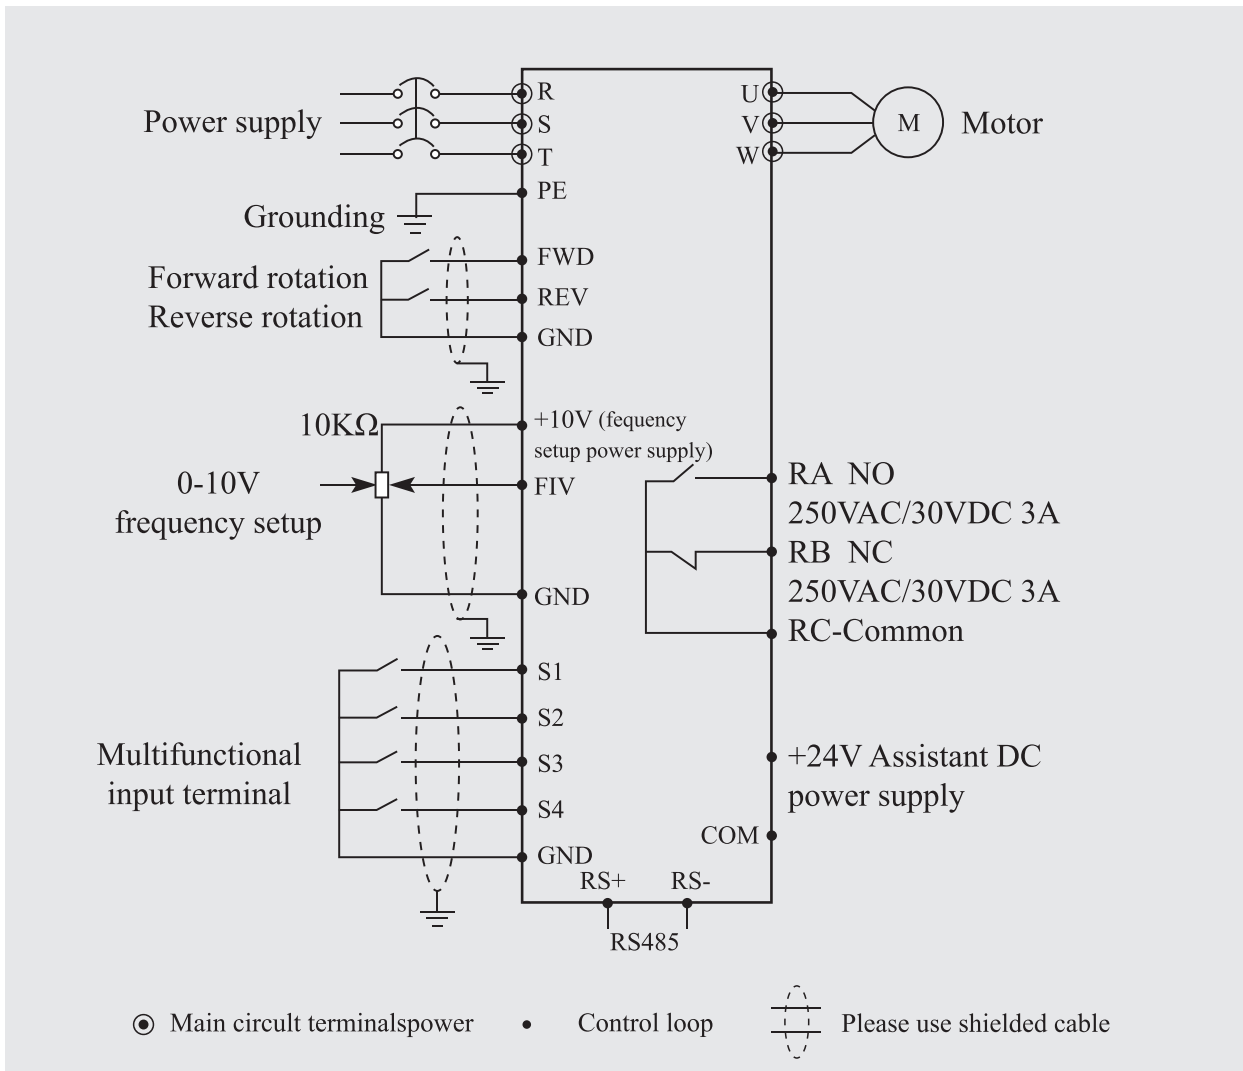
Power supply

R
S
T
PE

U
V
W

M

Motor

Grounding

FWD
REV
GND

Forward rotation
Reverse rotation

10KΩ

+10V (fequency setup power supply)

0-10V
frequency setup

FIV

GND

RA NO
250VAC/30VDC 3A
RB NC
250VAC/30VDC 3A
RC-Common

S1
S2
S3
S4
GND

Multifunctional input terminal

+24V Assistant DC power supply

COM

RS+
RS-
RS485

Main circuit terminalspower
Control loop
Please use shielded cable